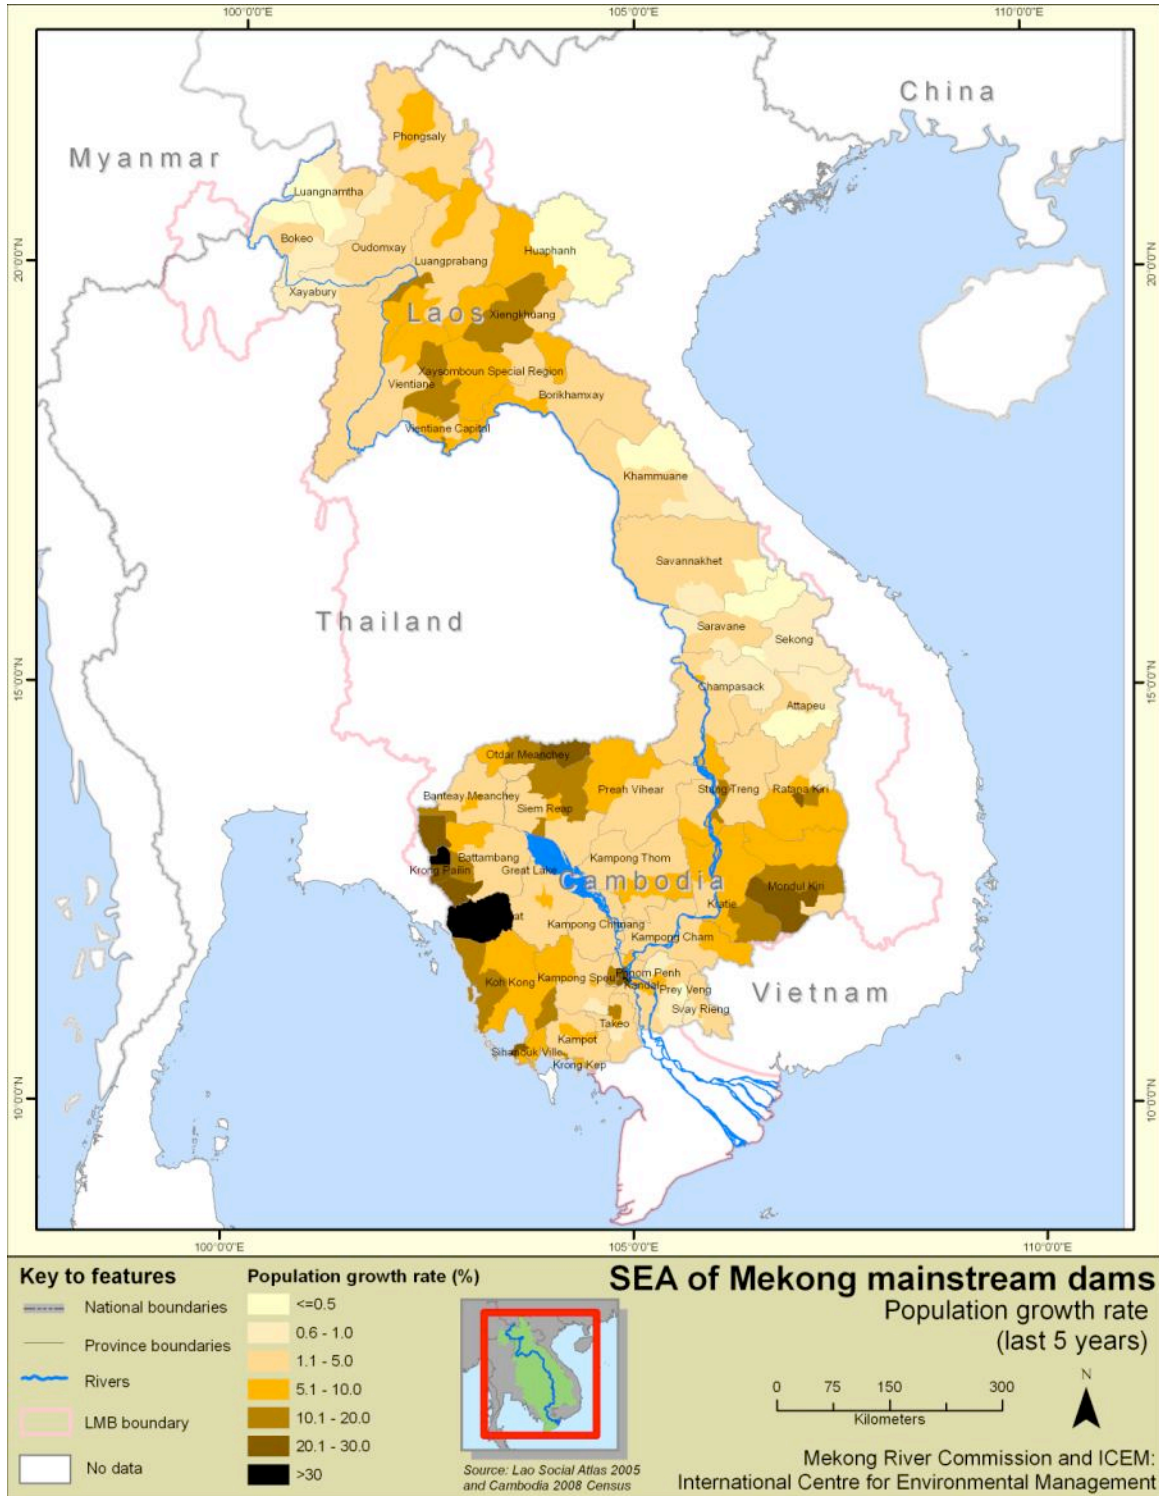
100°0'0"E 105°0'0"E 110°0'0"E

20°0'0"N 15°0'0"N 10°0'0"N

China

Myanmar

Phongsaly

Luangnamtha

Bokeo

Oudomxay

Luangprabang

Huaphanh

Xayabury

Laos

Xiengkhuang

Xaysomboun Special Region

Vientiane

Borikhamxay

Vientiane Capital

Khammuane

Savannakhet

Thailand

Saravane

Sekong

Champasack

Attapeu

Otdar Meanchey

Banteay Meanchey

Preah Vihear

Stung Treng

Ratana Kiri

Siem Reap

Battambang

Kampong Thom

Krong Pailin

Great Lake

Cambodia

Mondul Kiri

Kratie

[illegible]at

Kampong Chhnang

Kampong Cham

Phnom Penh

Koh Kong

Kampong Speu

Kandal

Prey Veng

Vietnam

Svay Rieng

Takeo

Kampot

Sihanouk Ville

Krong Kep

100°0'0"E 105°0'0"E 110°0'0"E

Key to features

National boundaries

Province boundaries

Rivers

LMB boundary

No data

Population growth rate (%)

<=0.5

0.6 - 1.0

1.1 - 5.0

5.1 - 10.0

10.1 - 20.0

20.1 - 30.0

>30

Source: Lao Social Atlas 2005 and Cambodia 2008 Census

SEA of Mekong mainstream dams

Population growth rate (last 5 years)

0 75 150 300

Kilometers

N

Mekong River Commission and ICEM: International Centre for Environmental Management